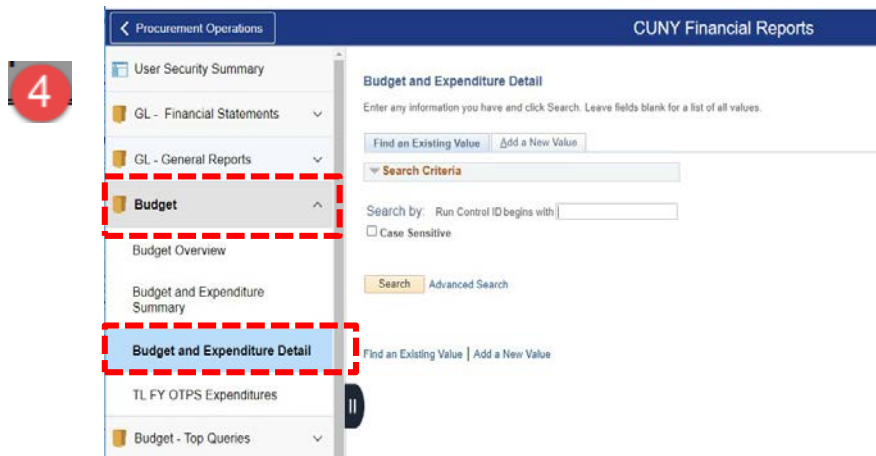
4

Procurement Operations

CUNY Financial Reports

User Security Summary

GL - Financial Statements

GL - General Reports

Budget

Budget Overview

Budget and Expenditure Summary

Budget and Expenditure Detail

TL FY OTPS Expenditures

Budget - Top Queries

Budget and Expenditure Detail

Enter any information you have and click Search. Leave fields blank for a list of all values.

Find an Existing Value | Add a New Value

Search Criteria

Search by: Run Control ID begins with

Case Sensitive

Search Advanced Search

Find an Existing Value | Add a New Value